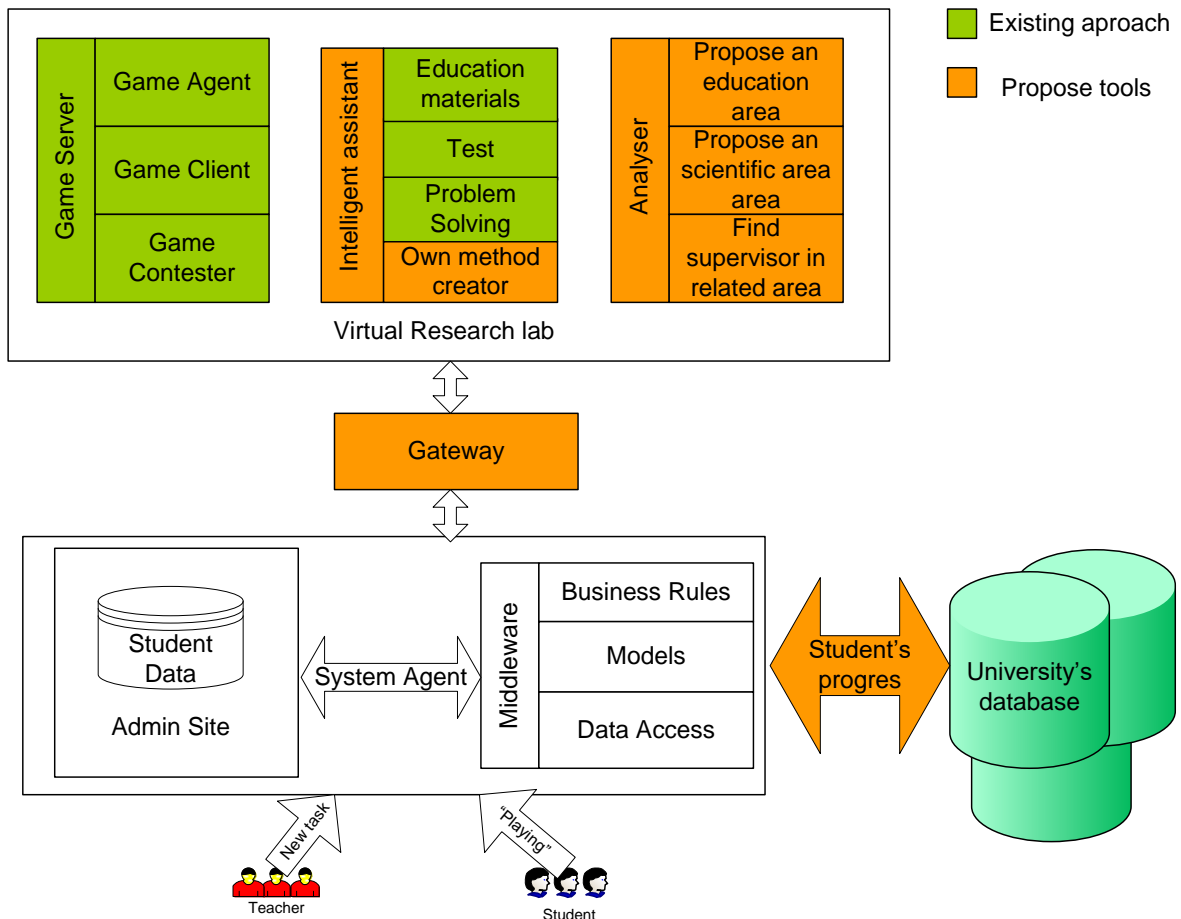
Existing aproach

Propose tools

Game Server

Game Agent

Game Client

Game Contester

Intelligent assistant

Education materials

Test

Problem Solving

Own method creator

Analyser

Propose an education area

Propose an scientific area area

Find supervisor in related area

Virtual Research lab

Gateway

Student Data

Admin Site

System Agent

Middleware

Business Rules

Models

Data Access

Student's progres

University's database

New task

"Playing"

Teacher

Student